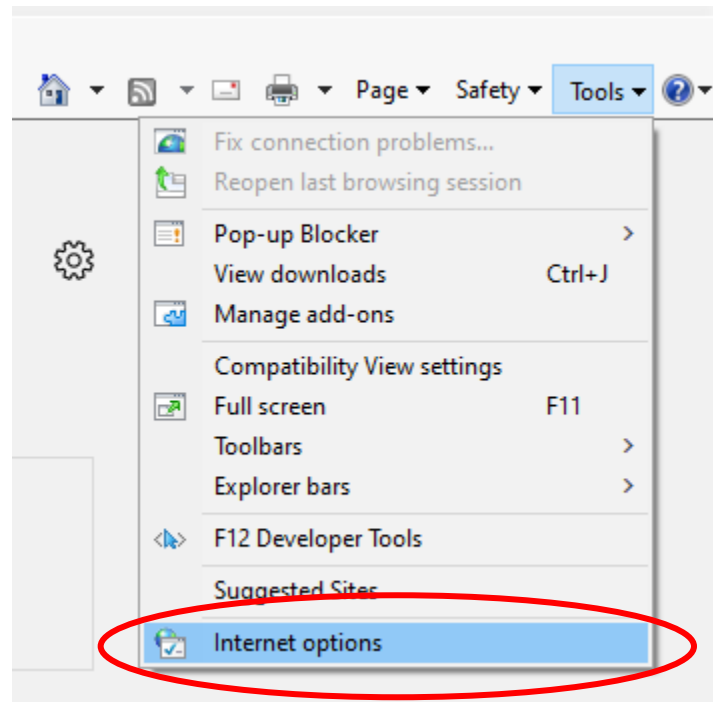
Page ▾ Safety ▾ Tools ▾

Fix connection problems...
Reopen last browsing session

Pop-up Blocker >
View downloads Ctrl+J
Manage add-ons

Compatibility View settings
Full screen F11
Toolbars >
Explorer bars >

F12 Developer Tools

Suggested Sites

Internet options